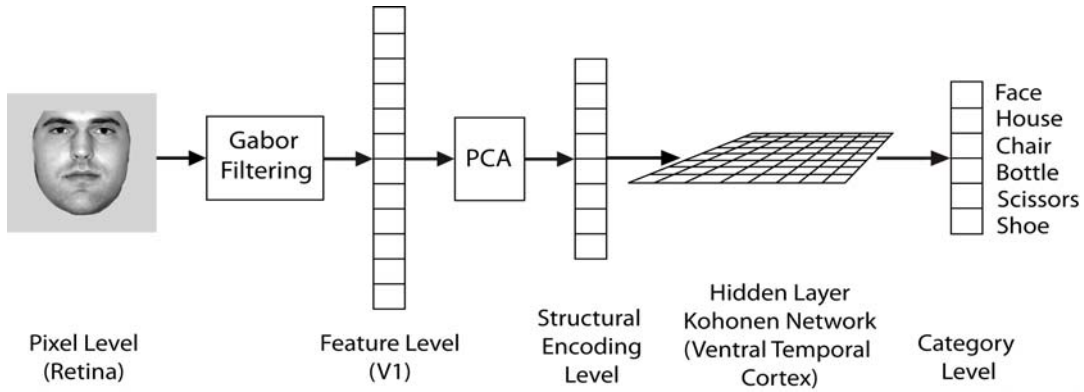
Gabor Filtering

PCA

Face
House
Chair
Bottle
Scissors
Shoe

Pixel Level (Retina)

Feature Level (V1)

Structural Encoding Level

Hidden Layer Kohonen Network (Ventral Temporal Cortex)

Category Level